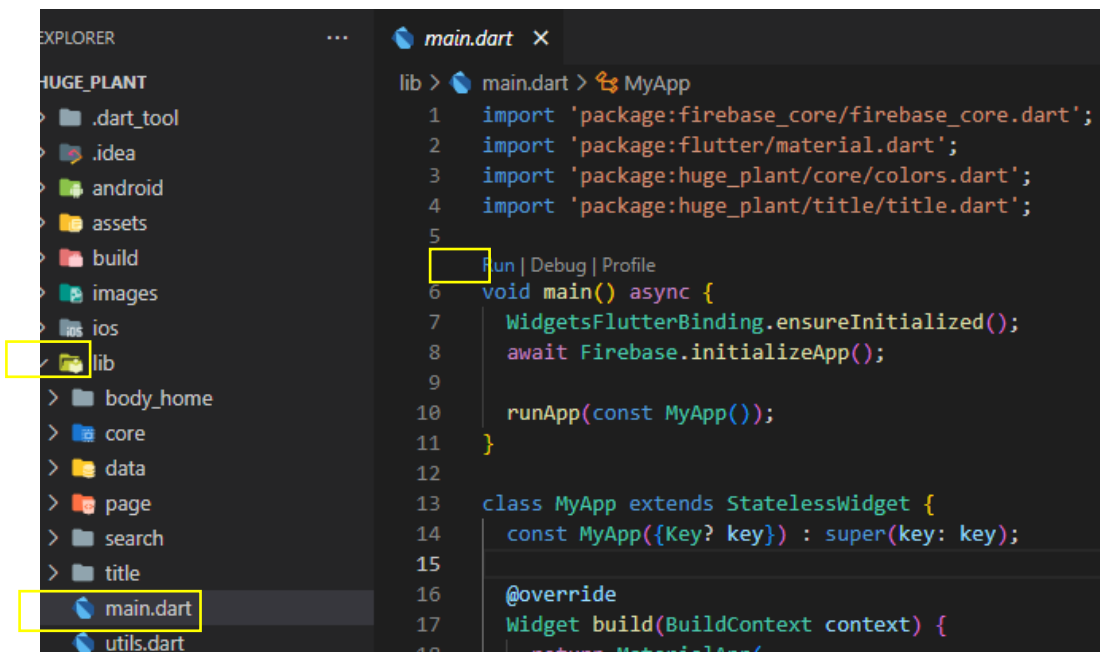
EXPLORER ···

HUGE_PLANT
.dart_tool
.idea
android
assets
build
images
ios
lib
body_home
core
data
page
search
title
main.dart
utils.dart

main.dart ×

lib > main.dart > MyApp

1 import 'package:firebase_core/firebase_core.dart';
2 import 'package:flutter/material.dart';
3 import 'package:huge_plant/core/colors.dart';
4 import 'package:huge_plant/title/title.dart';
5
Run | Debug | Profile
6 void main() async {
7   WidgetsFlutterBinding.ensureInitialized();
8   await Firebase.initializeApp();
9
10   runApp(const MyApp());
11 }
12
13 class MyApp extends StatelessWidget {
14   const MyApp({Key? key}) : super(key: key);
15
16   @override
17   Widget build(BuildContext context) {
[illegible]